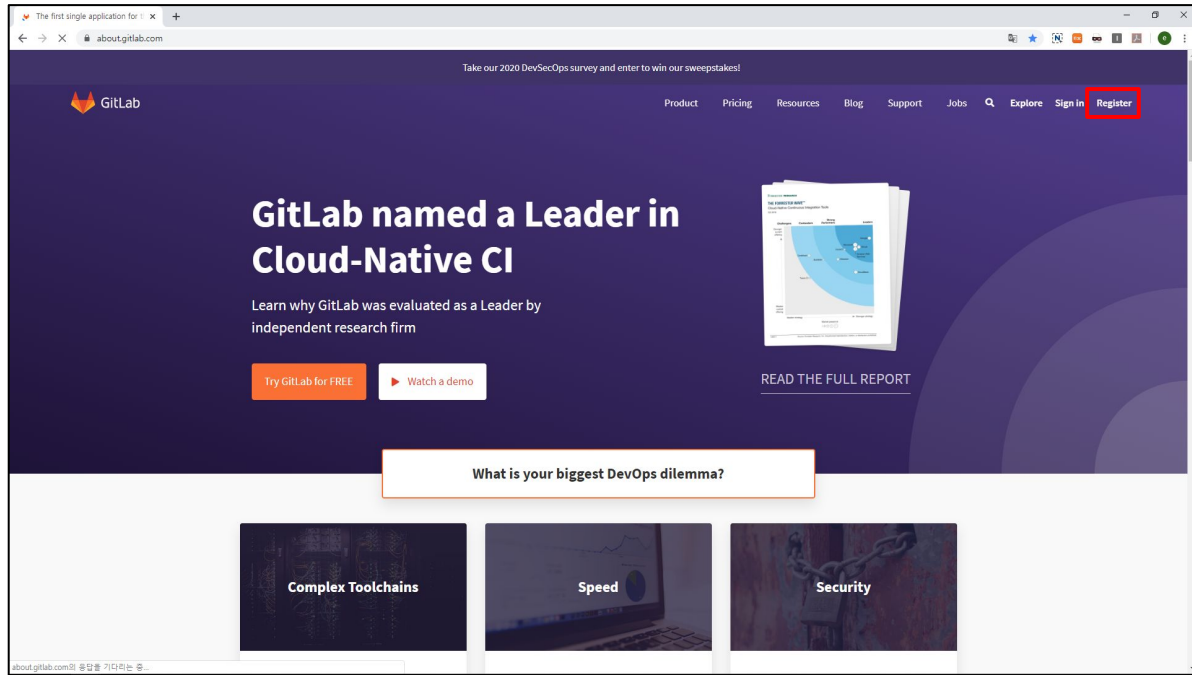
The first single application for t ×

about.gitlab.com

Take our 2020 DevSecOps survey and enter to win our sweepstakes!

GitLab

Product Pricing Resources Blog Support Jobs Explore Sign in Register

GitLab named a Leader in Cloud-Native CI

Learn why GitLab was evaluated as a Leader by independent research firm

Try GitLab for FREE

Watch a demo

THE FORRESTER WAVE™

READ THE FULL REPORT

What is your biggest DevOps dilemma?

Complex Toolchains

Speed

Security

about.gitlab.com의 응답을 기다리는 중...